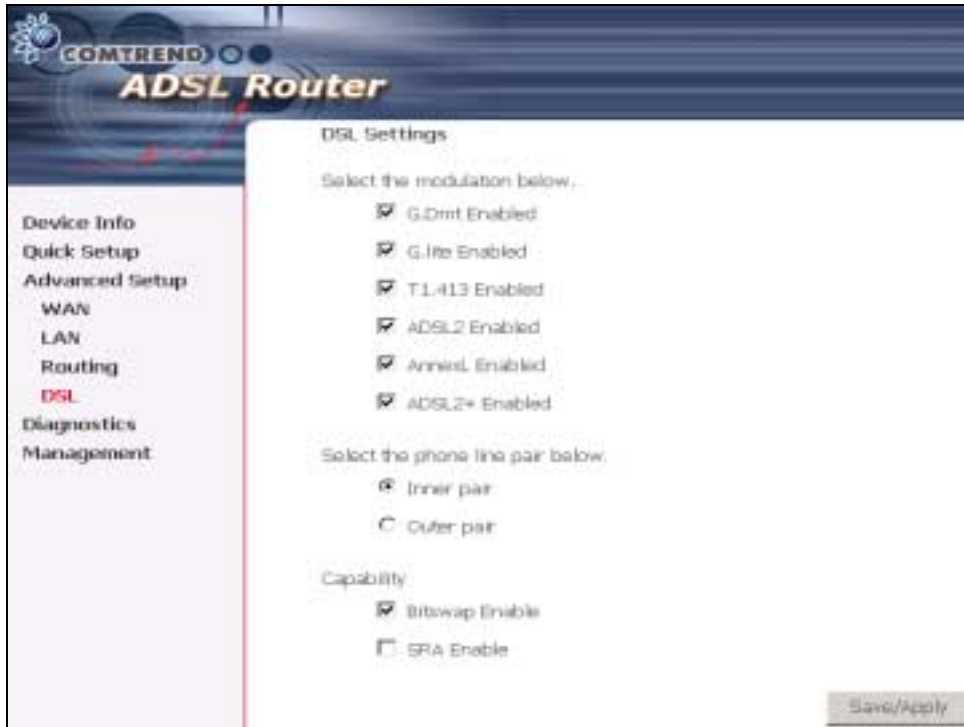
COMTREND

ADSL Router

Device Info
Quick Setup
Advanced Setup
WAN
LAN
Routing
DSL
Diagnostics
Management

DSL Settings

Select the modulation below.

G.Dmt Enabled

G.lite Enabled

T1.413 Enabled

ADSL2 Enabled

AnnexL Enabled

ADSL2+ Enabled

Select the phone line pair below.

Inner pair

Outer pair

Capability

Bitswap Enable

SRA Enable

Save/Apply